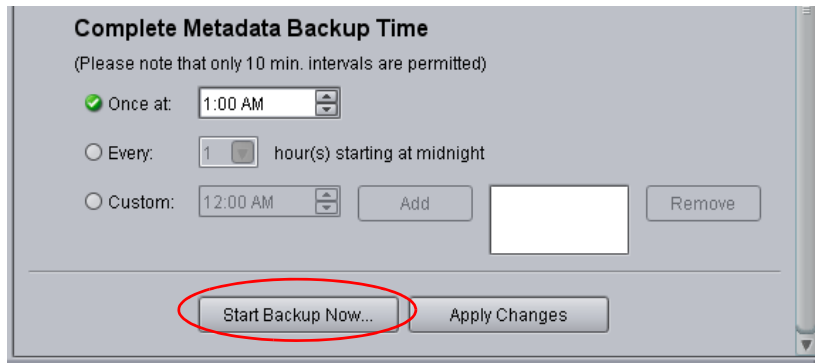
Complete Metadata Backup Time

(Please note that only 10 min. intervals are permitted)

Once at: 1:00 AM

Every: 1 hour(s) starting at midnight

Custom: 12:00 AM Add Remove

Start Backup Now... Apply Changes